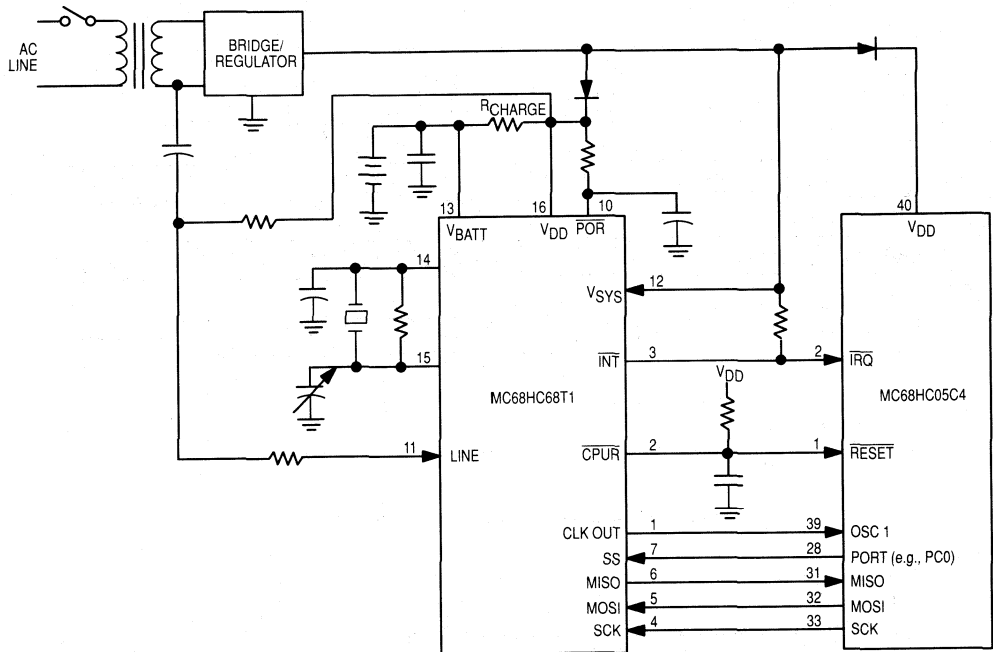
AC LINE

BRIDGE/ REGULATOR

$R_{CHARGE}$

13
16
10
40

$V_{BATT}$
$V_{DD}$
$\overline{POR}$
$V_{DD}$

14
15

$V_{SYS}$
12

$\overline{INT}$
3
2
$\overline{IRQ}$

$V_{DD}$

MC68HC68T1
MC68HC05C4

11
LINE

$\overline{CPUR}$
2
1
$\overline{RESET}$

CLK OUT
1
39
OSC 1

SS
7
28
PORT (e.g., PC0)

MISO
6
31
MISO

MOSI
5
32
MOSI

SCK
4
33
SCK